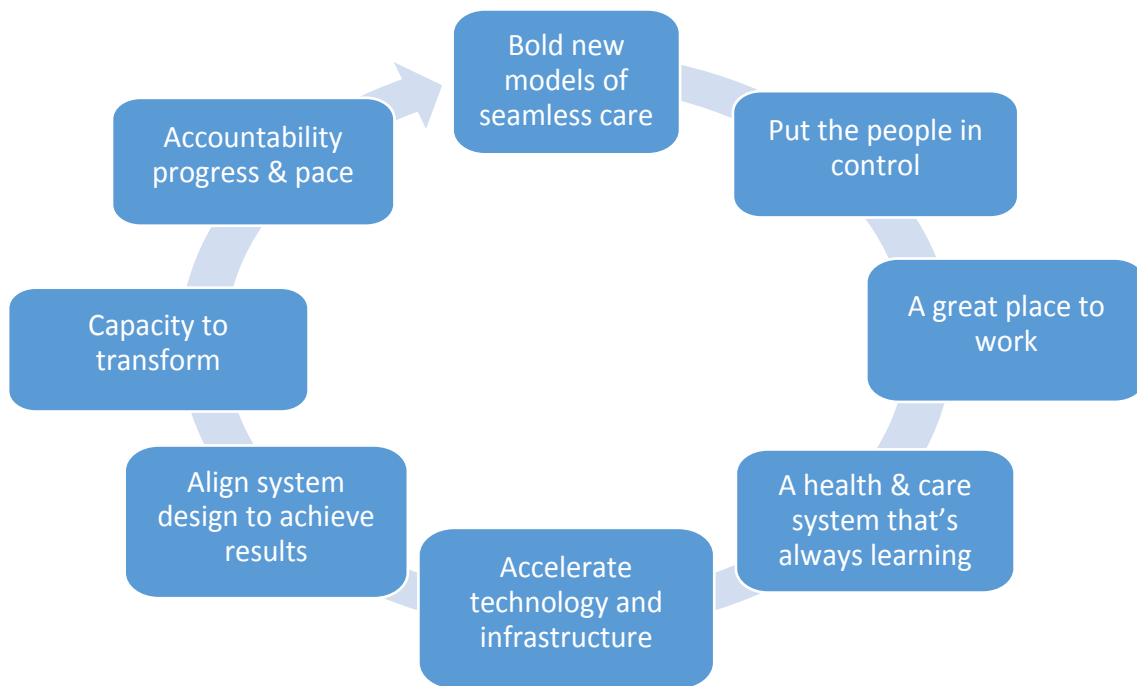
Bold new models of seamless care

Put the people in control

A great place to work

A health & care system that’s always learning

Accelerate technology and infrastructure

Align system design to achieve results

Capacity to transform

Accountability progress & pace